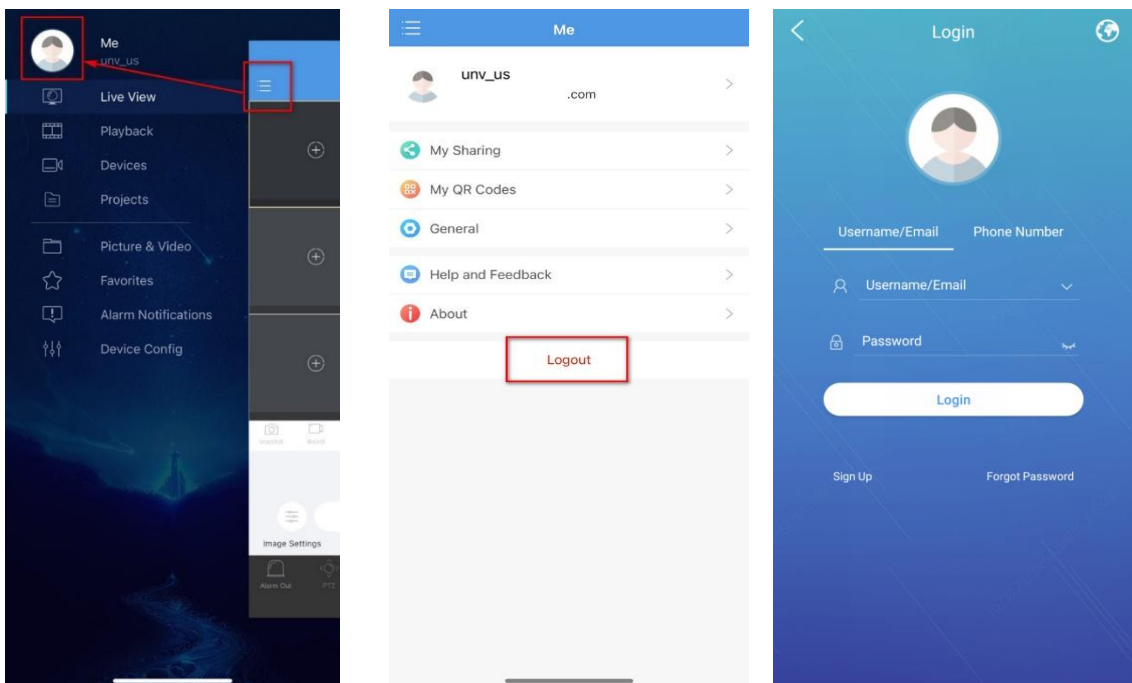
Me
unv_us

Live View
Playback
Devices
Projects
Picture & Video
Favorites
Alarm Notifications
Device Config

Snapshot
Record
Image Settings
Alarm Out
PTZ

Me
unv_us
.com
My Sharing
My QR Codes
General
Help and Feedback
About
Logout

Login
Username/Email
Phone Number
Username/Email
Password
Login
Sign Up
Forgot Password